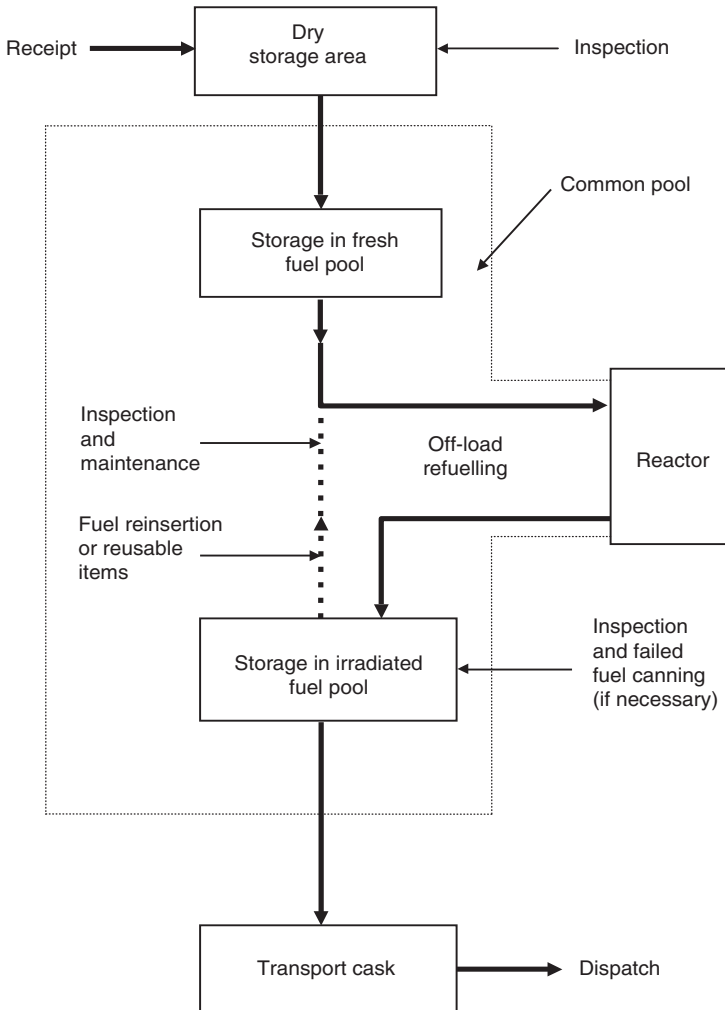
Receipt

Dry storage area

Inspection

Common pool

Storage in fresh fuel pool

Inspection and maintenance

Off-load refuelling

Reactor

Fuel reinsertion or reusable items

Inspection and failed fuel canning (if necessary)

Storage in irradiated fuel pool

Transport cask

Dispatch